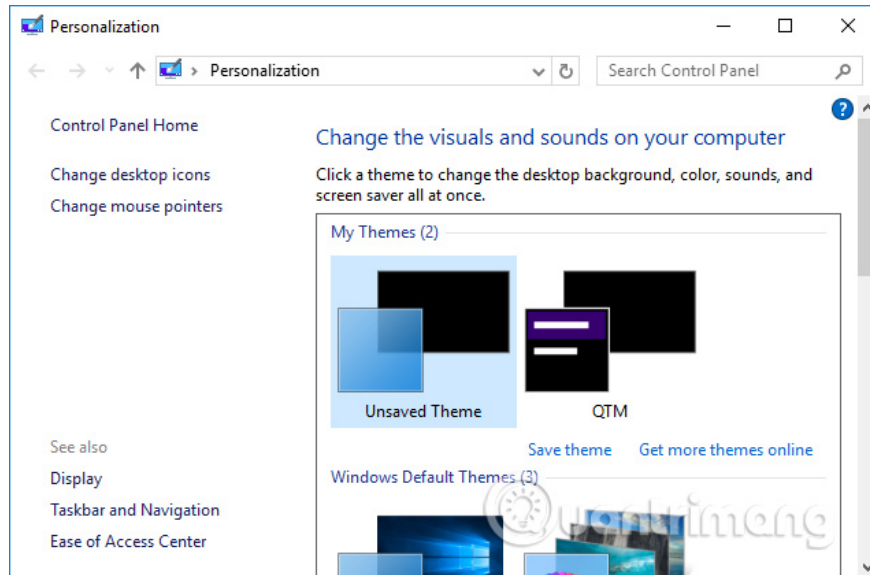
Personalization

Personalization

Search Control Panel

Control Panel Home

Change desktop icons

Change mouse pointers

See also

Display

Taskbar and Navigation

Ease of Access Center

Change the visuals and sounds on your computer

Click a theme to change the desktop background, color, sounds, and screen saver all at once.

My Themes (2)

Unsaved Theme

QTM

Save theme

Get more themes online

Windows Default Themes (3)

Quantrimang